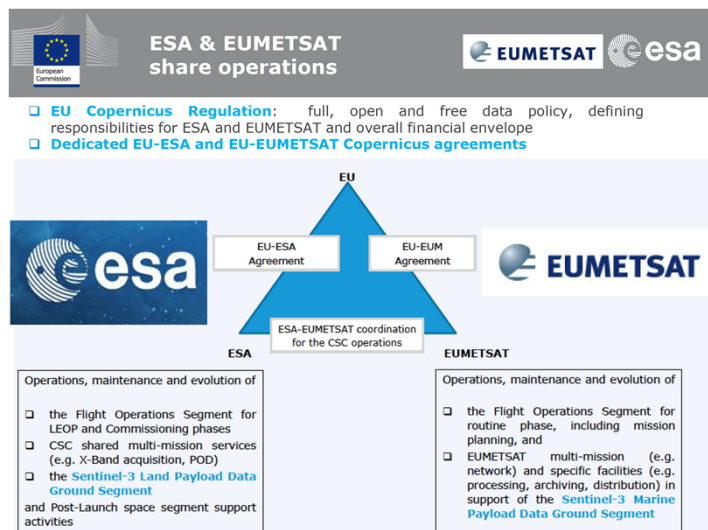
European Commission

ESA & EUMETSAT share operations

EUMETSAT esa

❑ EU Copernicus Regulation: full, open and free data policy, defining responsibilities for ESA and EUMETSAT and overall financial envelope
❑ Dedicated EU-ESA and EU-EUMETSAT Copernicus agreements

EU

esa

EU-ESA Agreement

EU-EUM Agreement

EUMETSAT

ESA-EUMETSAT coordination for the CSC operations

ESA

EUMETSAT

Operations, maintenance and evolution of

❑ the Flight Operations Segment for LEOP and Commissioning phases
❑ CSC shared multi-mission services (e.g. X-Band acquisition, POD)
❑ the Sentinel-3 Land Payload Data Ground Segment

and Post-Launch space segment support activities

Operations, maintenance and evolution of

❑ the Flight Operations Segment for routine phase, including mission planning, and
❑ EUMETSAT multi-mission (e.g. network) and specific facilities (e.g. processing, archiving, distribution) in support of the Sentinel-3 Marine Payload Data Ground Segment